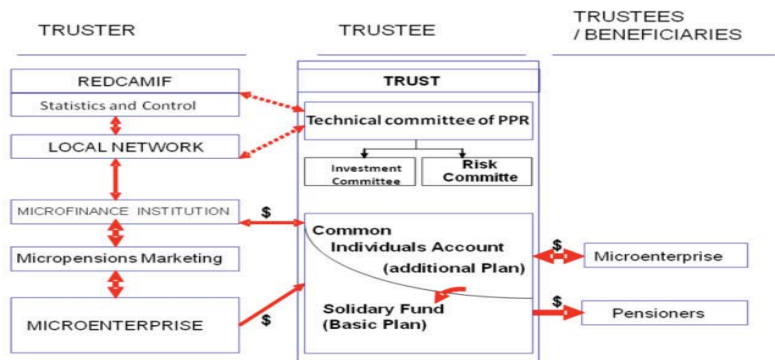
TRUSTER

TRUSTEE

TRUSTEES / BENEFICIARIES

REDCAMIF

Statistics and Control

LOCAL NETWORK

MICROFINANCE INSTITUTION

Micropensions Marketing

MICROENTERPRISE

TRUST

Technical committee of PPR

Investment Committee

Risk Committe

Common Individuals Account (additional Plan)

Solidary Fund (Basic Plan)

$

$

$

$

Microenterprise

Pensioners